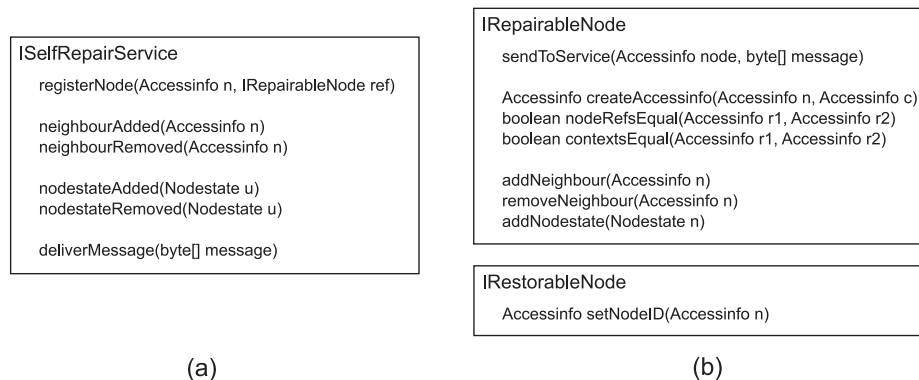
ISelfRepairService

registerNode(Accessinfo n, IRepairableNode ref)

neighbourAdded(Accessinfo n)
neighbourRemoved(Accessinfo n)

nodestateAdded(Nodestate u)
nodestateRemoved(Nodestate u)

deliverMessage(byte[] message)

(a)

IRepairableNode

sendToService(Accessinfo node, byte[] message)

Accessinfo createAccessinfo(Accessinfo n, Accessinfo c)
boolean nodeRefsEqual(Accessinfo r1, Accessinfo r2)
boolean contextsEqual(Accessinfo r1, Accessinfo r2)

addNeighbour(Accessinfo n)
removeNeighbour(Accessinfo n)
addNodestate(Nodestate n)

IRestorableNode

Accessinfo setNodeID(Accessinfo n)

(b)